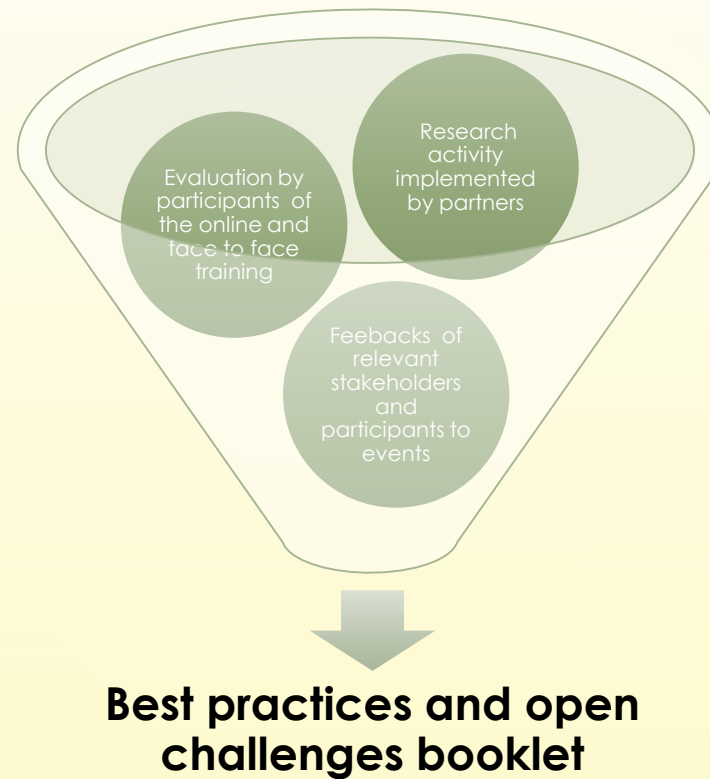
Evaluation by participants of the online and face to face training

Research activity implemented by partners

Feebacks of relevant stakeholders and participants to events

Best practices and open challenges booklet